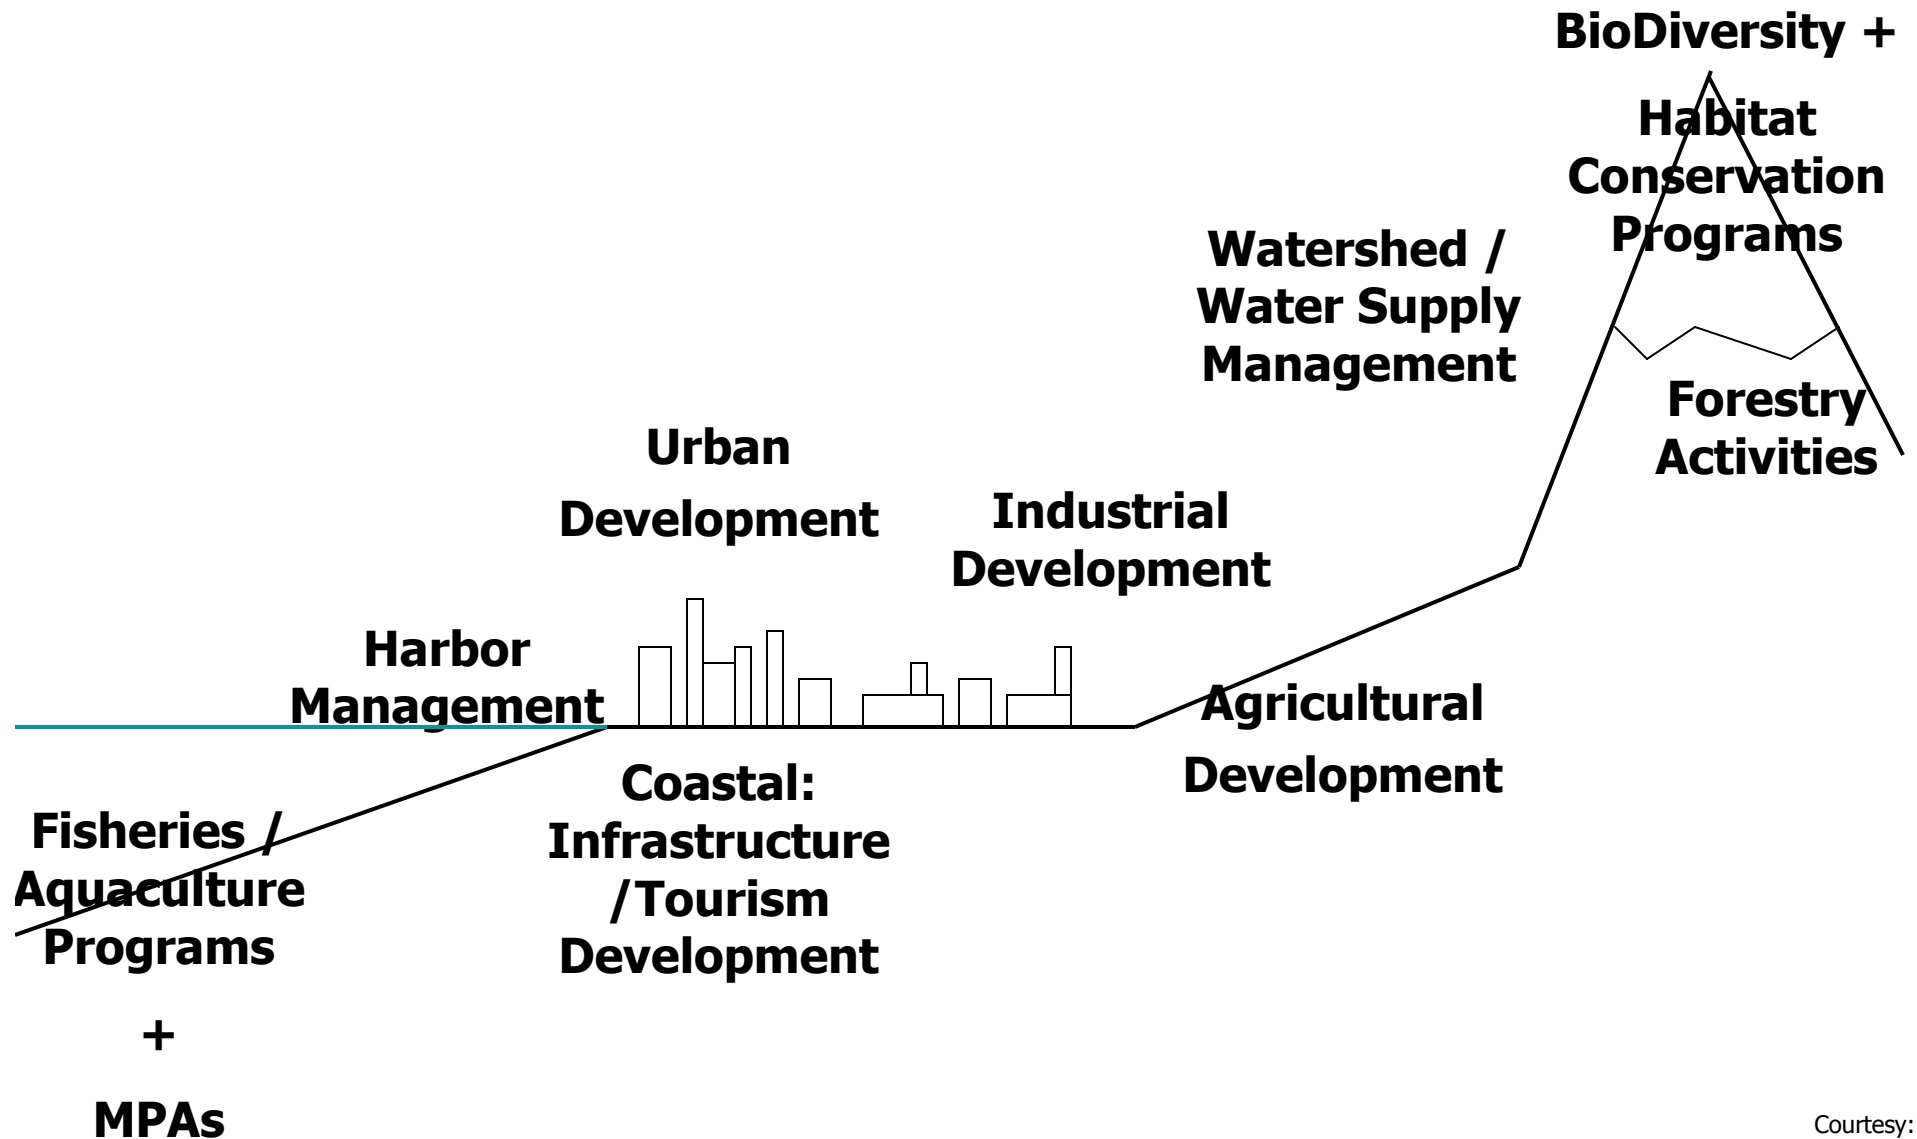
BioDiversity +

Habitat Conservation Programs

Watershed / Water Supply Management

Forestry Activities

Urban Development

Industrial Development

Harbor Management

Agricultural Development

Coastal: Infrastructure /Tourism Development

Fisheries / Aquaculture Programs

+

MPAs

Courtesy: